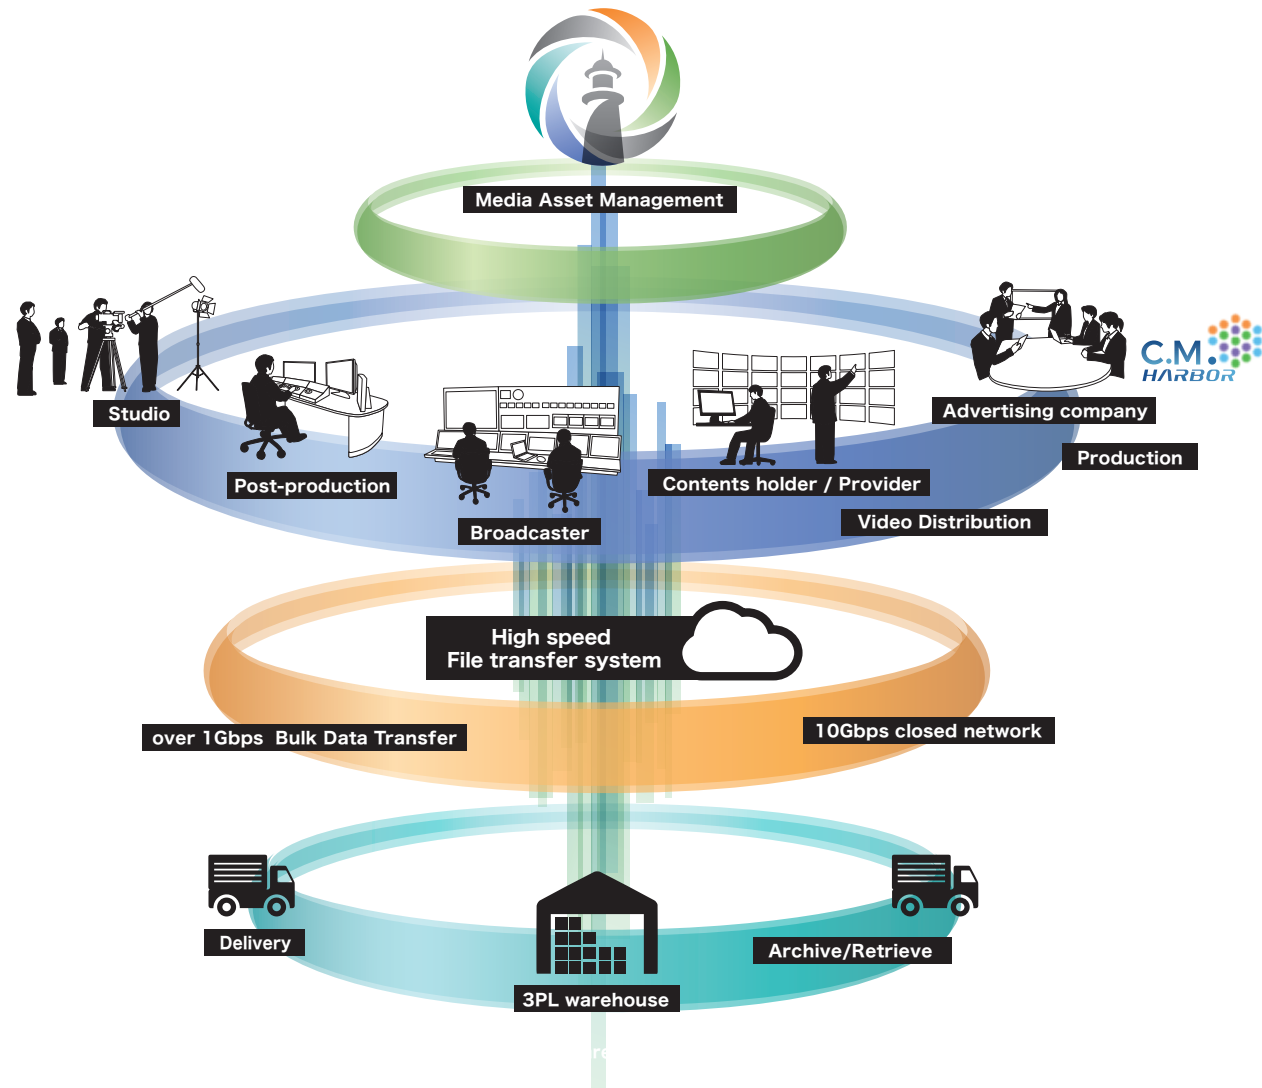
Media Asset Management

C.M.
HARBOR

Studio

Post-production

Broadcaster

Contents holder / Provider

Advertising company

Production

Video Distribution

High speed
File transfer system

over 1Gbps Bulk Data Transfer

10Gbps closed network

Delivery

3PL warehouse

Archive/Retrieve